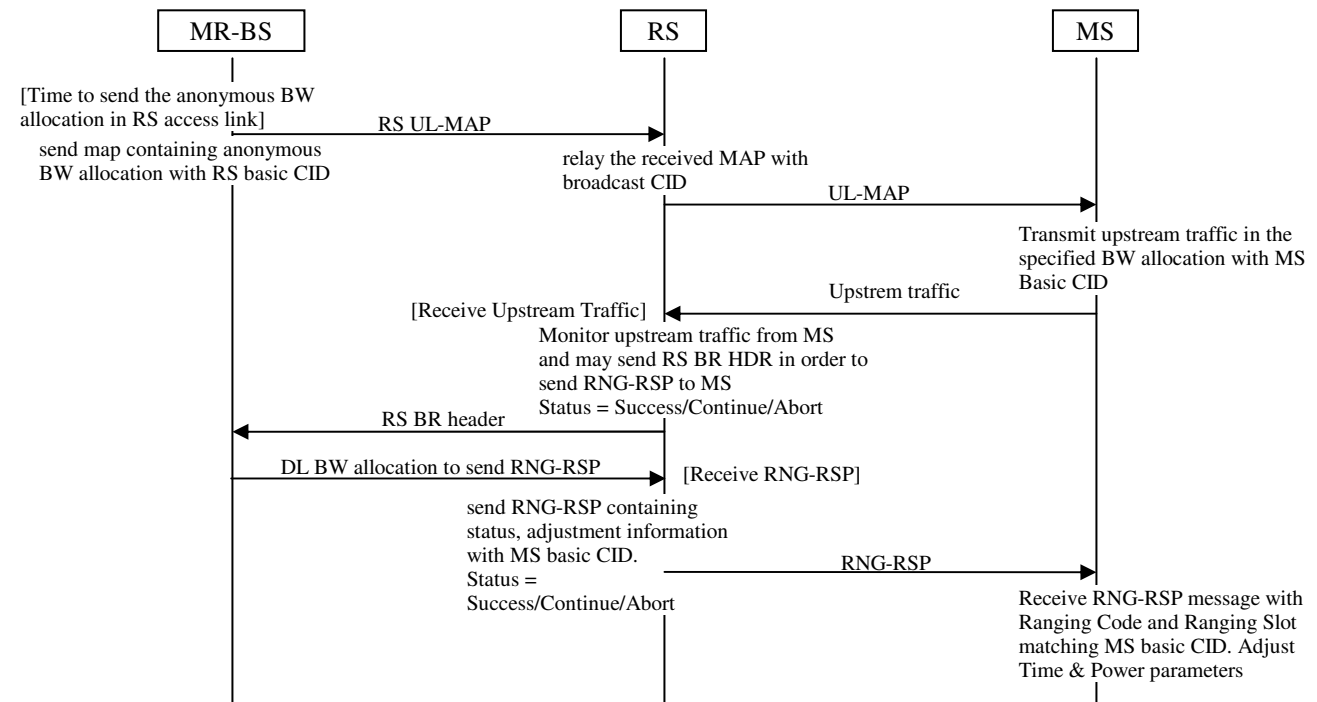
MR-BS

RS

MS

[Time to send the anonymous BW allocation in RS access link]

RS UL-MAP

send map containing anonymous BW allocation with RS basic CID

relay the received MAP with broadcast CID

UL-MAP

Transmit upstream traffic in the specified BW allocation with MS Basic CID

Upstrem traffic

[Receive Upstream Traffic]

Monitor upstream traffic from MS and may send RS BR HDR in order to send RNG-RSP to MS
Status = Success/Continue/Abort

RS BR header

DL BW allocation to send RNG-RSP

[Receive RNG-RSP]

send RNG-RSP containing status, adjustment information with MS basic CID.
Status = Success/Continue/Abort

RNG-RSP

Receive RNG-RSP message with Ranging Code and Ranging Slot matching MS basic CID. Adjust Time & Power parameters